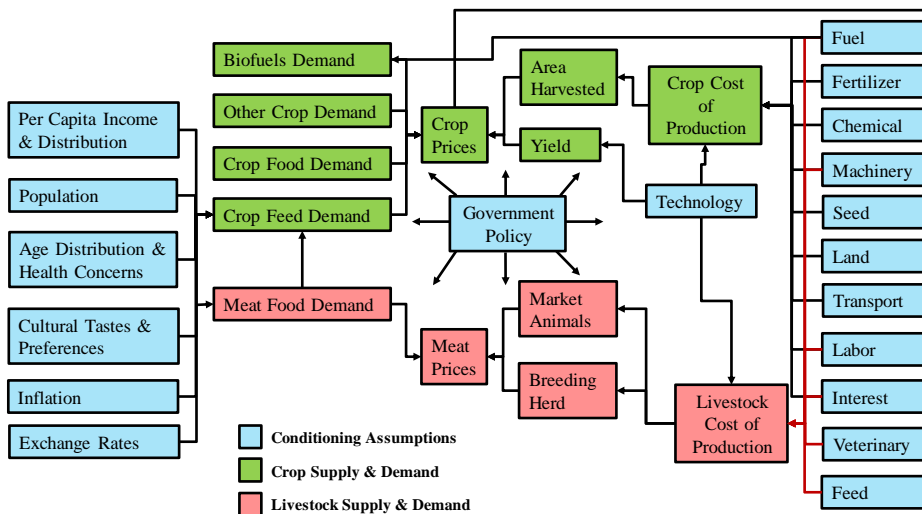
Per Capita Income & Distribution

Population

Age Distribution & Health Concerns

Cultural Tastes & Preferences

Inflation

Exchange Rates

Biofuels Demand

Other Crop Demand

Crop Food Demand

Crop Feed Demand

Meat Food Demand

Crop Prices

Area Harvested

Yield

Crop Cost of Production

Government Policy

Technology

Market Animals

Breeding Herd

Meat Prices

Livestock Cost of Production

Fuel

Fertilizer

Chemical

Machinery

Seed

Land

Transport

Labor

Interest

Veterinary

Feed

Conditioning Assumptions

Crop Supply & Demand

Livestock Supply & Demand